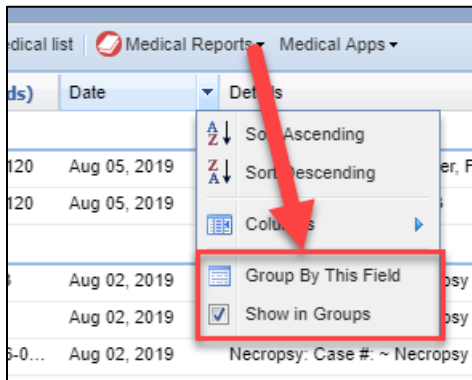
edical list | Medical Reports ▾ Medical Apps ▾

ds) | Date | Details

120 Aug 05, 2019 er, F
120 Aug 05, 2019

Sort Ascending
Sort Descending
Columns
Group By This Field
Show in Groups

Aug 02, 2019 opsy
Aug 02, 2019 psy
6-0... Aug 02, 2019 Necropsy: Case #: ~ Necropsy